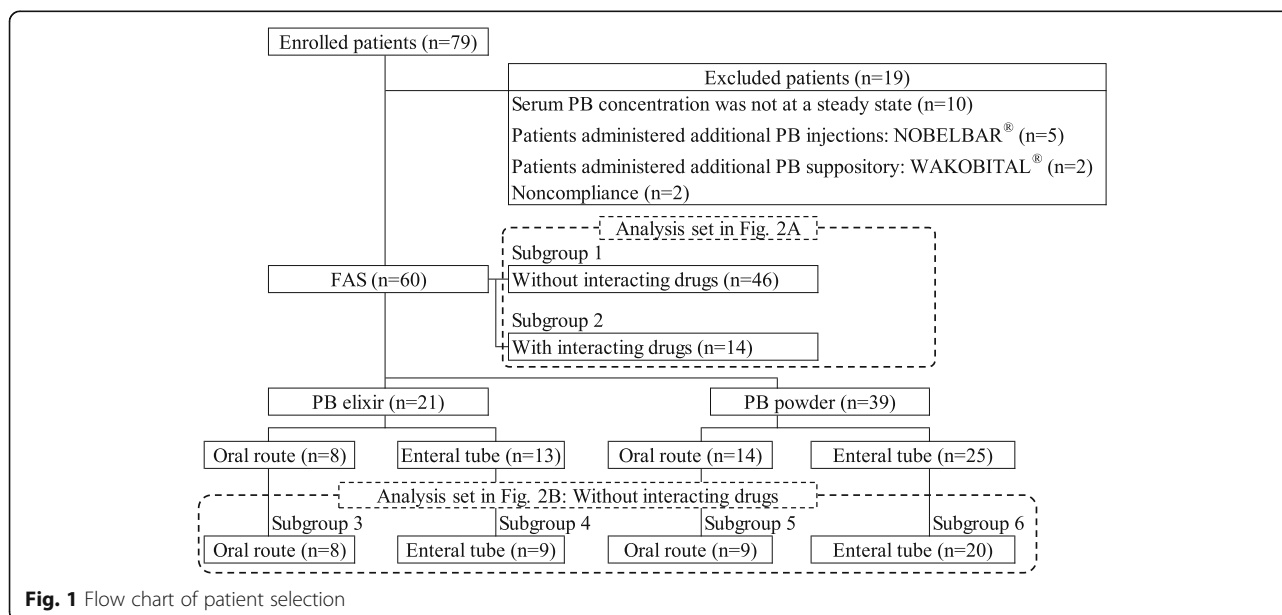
Enrolled patients (n=79)

Excluded patients (n=19)

Serum PB concentration was not at a steady state (n=10)

Patients administered additional PB injections: NOBELBAR$^{®}$ (n=5)

Patients administered additional PB suppository: WAKOBITAL$^{®}$ (n=2)

Noncompliance (n=2)

Analysis set in Fig. 2A

Subgroup 1

FAS (n=60)

Without interacting drugs (n=46)

Subgroup 2

With interacting drugs (n=14)

PB elixir (n=21)

PB powder (n=39)

Oral route (n=8)

Enteral tube (n=13)

Oral route (n=14)

Enteral tube (n=25)

Analysis set in Fig. 2B: Without interacting drugs

Subgroup 3

Subgroup 4

Subgroup 5

Subgroup 6

Oral route (n=8)

Enteral tube (n=9)

Oral route (n=9)

Enteral tube (n=20)

Fig. 1 Flow chart of patient selection